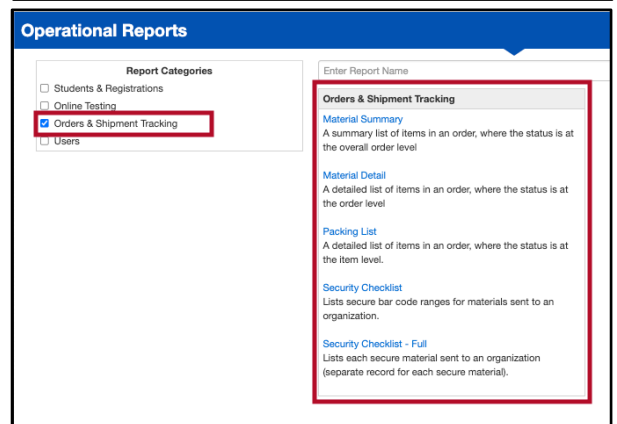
Operational Reports

Report Categories

Students & Registrations

Online Testing

Orders & Shipment Tracking

Users

Enter Report Name

Orders & Shipment Tracking

Material Summary
A summary list of items in an order, where the status is at the overall order level

Material Detail
A detailed list of items in an order, where the status is at the order level

Packing List
A detailed list of items in an order, where the status is at the item level.

Security Checklist
Lists secure bar code ranges for materials sent to an organization.

Security Checklist - Full
Lists each secure material sent to an organization (separate record for each secure material).